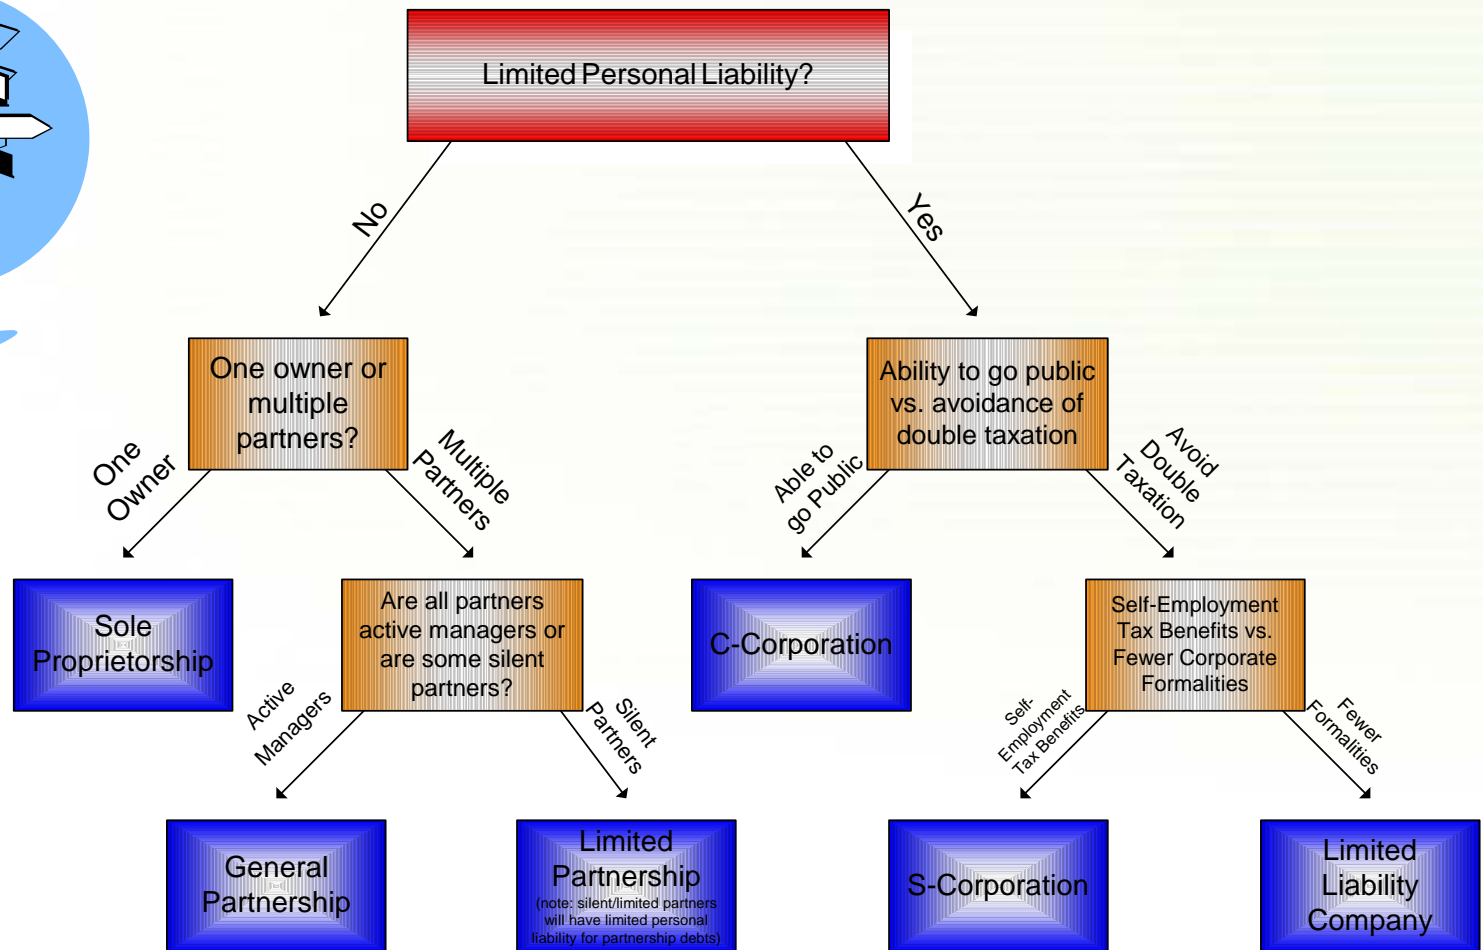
Limited Personal Liability?

No

Yes

One owner or multiple partners?

Ability to go public vs. avoidance of double taxation

One Owner

Multiple Partners

Able to go Public

Avoid Double Taxation

Sole Proprietorship

Are all partners active managers or are some silent partners?

C-Corporation

Self-Employment Tax Benefits vs. Fewer Corporate Formalities

Active Managers

Silent Partners

Self-Employment Tax Benefits

Fewer Formalities

General Partnership

Limited Partnership
(note: silent/limited partners will have limited personal liability for partnership debts)

S-Corporation

Limited Liability Company